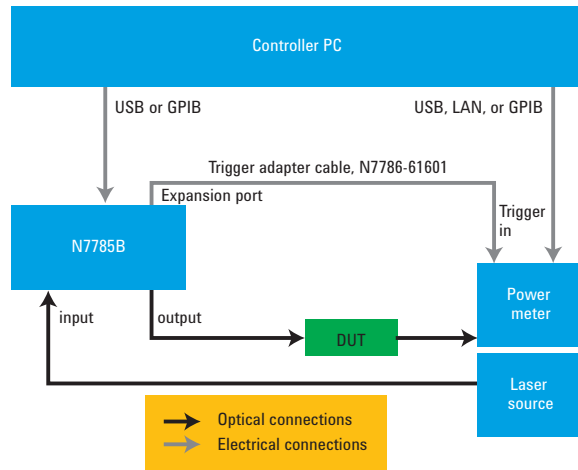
Controller PC

USB or GPIB

USB, LAN, or GPIB

Trigger adapter cable, N7786-61601

Expansion port

Trigger in

N7785B

Power meter

input

output

DUT

Laser source

Optical connections
Electrical connections